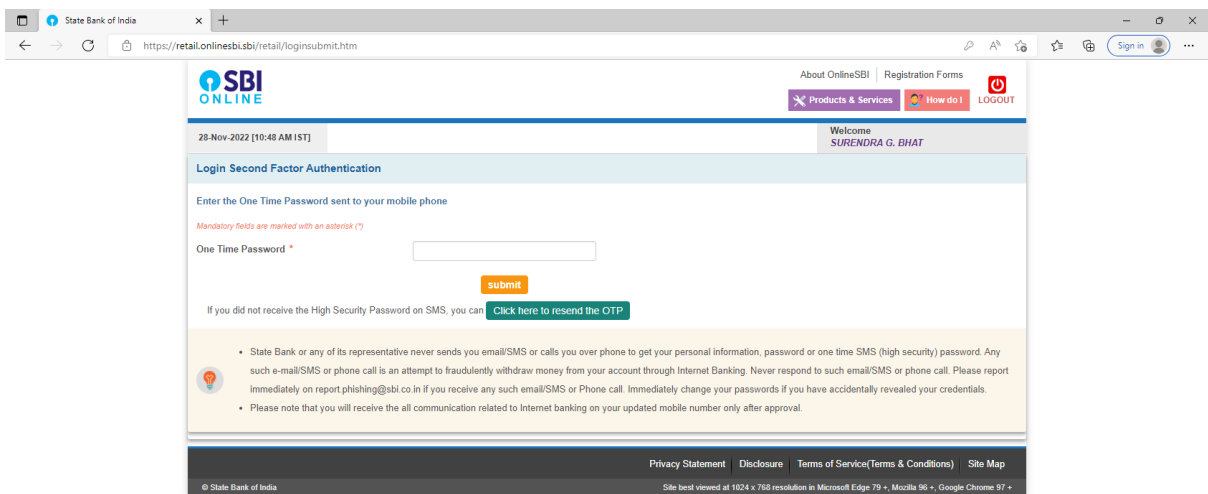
State Bank of India
https://retail.onlinesbi.sbi/retail/loginsubmit.htm
Sign in

SBI
ONLINE

About OnlineSBI | Registration Forms
Products & Services
How do I
LOGOUT

28-Nov-2022 [10:48 AM IST]
Welcome
SURENDRA G. BHAT

Login Second Factor Authentication

Enter the One Time Password sent to your mobile phone

Mandatory fields are marked with an asterisk (*)

One Time Password *

submit

If you did not receive the High Security Password on SMS, you can Click here to resend the OTP

• State Bank or any of its representative never sends you email/SMS or calls you over phone to get your personal information, password or one time SMS (high security) password. Any such e-mail/SMS or phone call is an attempt to fraudulently withdraw money from your account through Internet Banking. Never respond to such email/SMS or phone call. Please report immediately on report.phishing@sbi.co.in if you receive any such email/SMS or Phone call. Immediately change your passwords if you have accidentally revealed your credentials.
• Please note that you will receive the all communication related to Internet banking on your updated mobile number only after approval.

Privacy Statement | Disclosure | Terms of Service(Terms & Conditions) | Site Map

© State Bank of India
Site best viewed at 1024 x 768 resolution in Microsoft Edge 79 +, Mozilla 96 +, Google Chrome 97 +